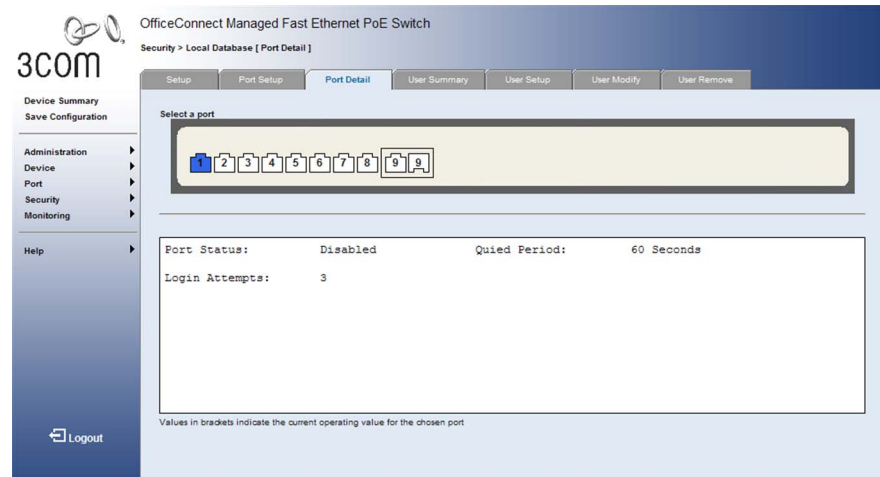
3com

OfficeConnect Managed Fast Ethernet PoE Switch

Security > Local Database [ Port Detail ]

Setup | Port Setup | Port Detail | User Summary | User Setup | User Modify | User Remove

Device Summary
Save Configuration

Administration
Device
Port
Security
Monitoring

Help

Logout

Select a port

1 2 3 4 5 6 7 8 9 9

Port Status: Disabled Quied Period: 60 Seconds

Login Attempts: 3

Values in brackets indicate the current operating value for the chosen port